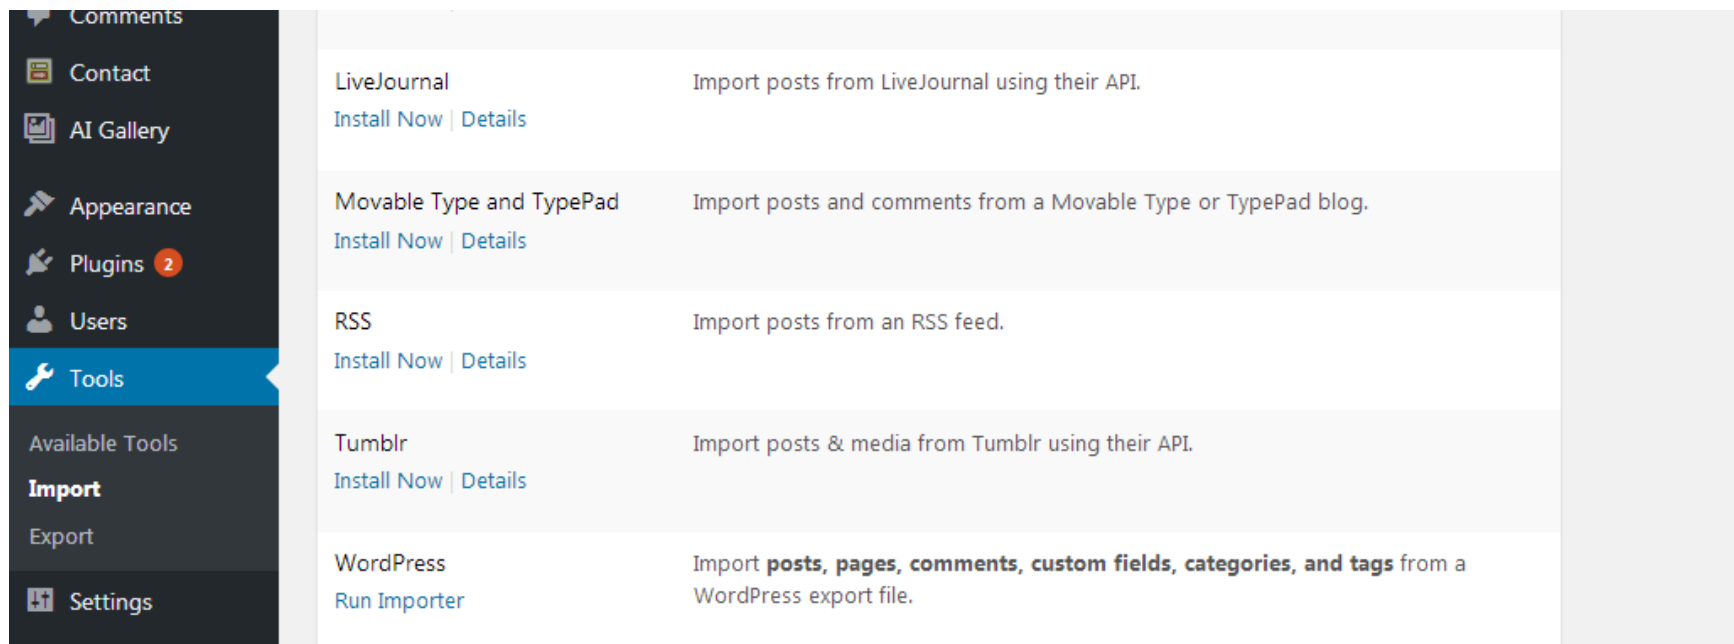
Comments

Contact

AI Gallery

Appearance

Plugins 2

Users

Tools

Available Tools

Import

Export

Settings

LiveJournal
Install Now | Details

Import posts from LiveJournal using their API.

Movable Type and TypePad
Install Now | Details

Import posts and comments from a Movable Type or TypePad blog.

RSS
Install Now | Details

Import posts from an RSS feed.

Tumblr
Install Now | Details

Import posts & media from Tumblr using their API.

WordPress
Run Importer

Import **posts, pages, comments, custom fields, categories, and tags** from a WordPress export file.